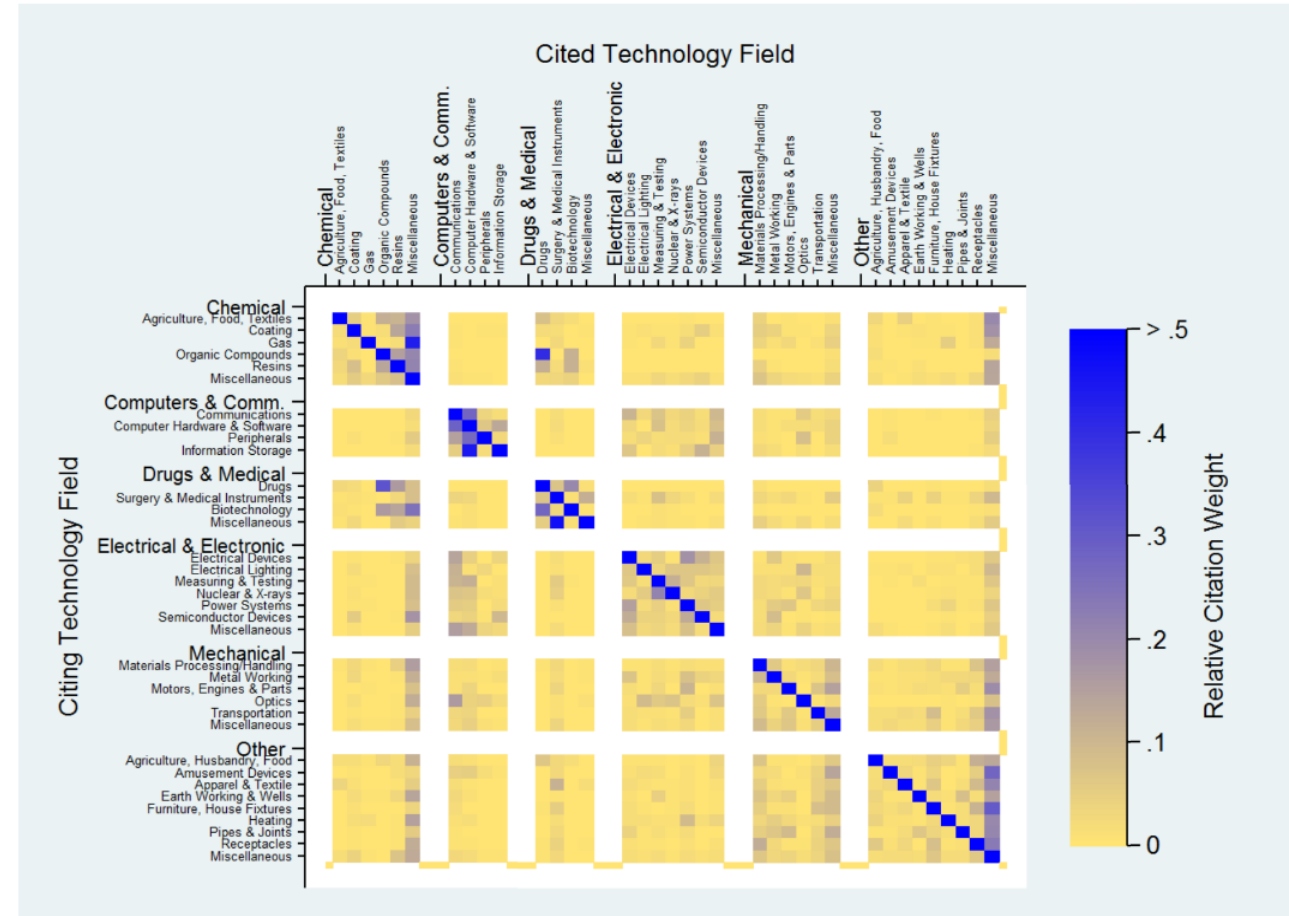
Cited Technology Field

Chemical
Agriculture, Food, Textiles
Coating
Gas
Organic Compounds
Resins
Miscellaneous
Computers & Comm.
Communications
Computer Hardware & Software
Peripherals
Information Storage
Drugs & Medical
Drugs
Surgery & Medical Instruments
Biotechnology
Miscellaneous
Electrical & Electronic
Electrical Devices
Electrical Lighting
Measuring & Testing
Nuclear & X-rays
Power Systems
Semiconductor Devices
Miscellaneous
Mechanical
Materials Processing/Handling
Metal Working
Motors, Engines & Parts
Optics
Transportation
Miscellaneous
Other
Agriculture, Husbandry, Food
Amusement Devices
Apparel & Textile
Earth Working & Wells
Furniture, House Fixtures
Heating
Pipes & Joints
Receptacles
Miscellaneous

Citing Technology Field

Chemical
Agriculture, Food, Textiles
Coating
Gas
Organic Compounds
Resins
Miscellaneous
Computers & Comm.
Communications
Computer Hardware & Software
Peripherals
Information Storage
Drugs & Medical
Drugs
Surgery & Medical Instruments
Biotechnology
Miscellaneous
Electrical & Electronic
Electrical Devices
Electrical Lighting
Measuring & Testing
Nuclear & X-rays
Power Systems
Semiconductor Devices
Miscellaneous
Mechanical
Materials Processing/Handling
Metal Working
Motors, Engines & Parts
Optics
Transportation
Miscellaneous
Other
Agriculture, Husbandry, Food
Amusement Devices
Apparel & Textile
Earth Working & Wells
Furniture, House Fixtures
Heating
Pipes & Joints
Receptacles
Miscellaneous

> .5
.4
.3
.2
.1
0
Relative Citation Weight